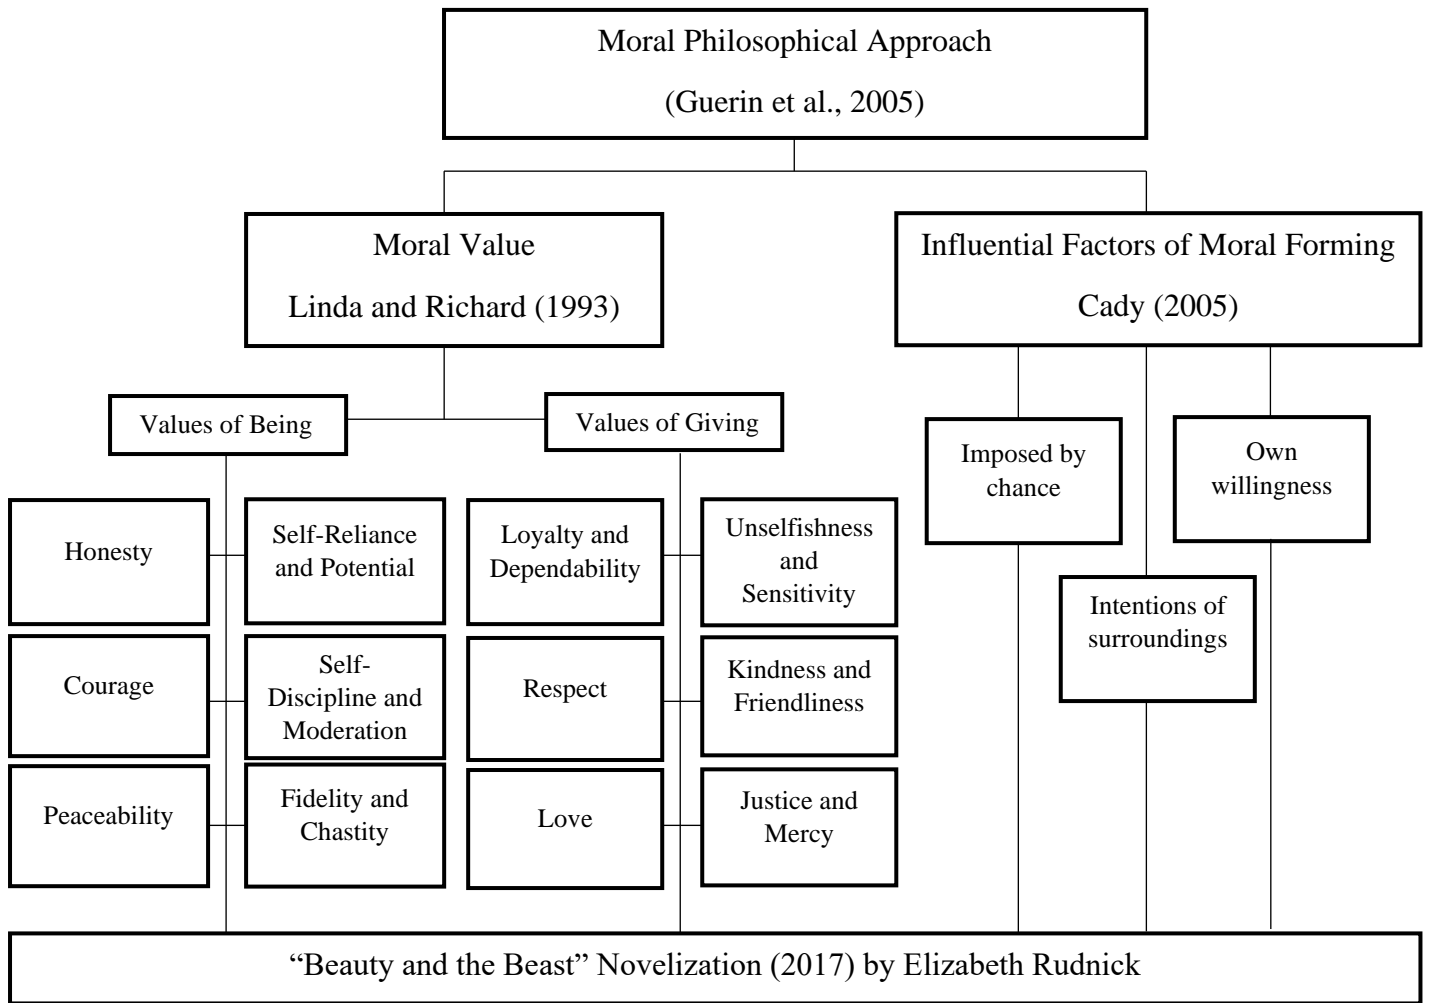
Moral Philosophical Approach
(Guerin et al., 2005)

Moral Value
Linda and Richard (1993)

Influential Factors of Moral Forming
Cady (2005)

Values of Being

Values of Giving

Imposed by chance

Own willingness

Honesty

Self-Reliance and Potential

Loyalty and Dependability

Unselfishness and Sensitivity

Intentions of surroundings

Courage

Self-Discipline and Moderation

Respect

Kindness and Friendliness

Peaceability

Fidelity and Chastity

Love

Justice and Mercy

“Beauty and the Beast” Novelization (2017) by Elizabeth Rudnick